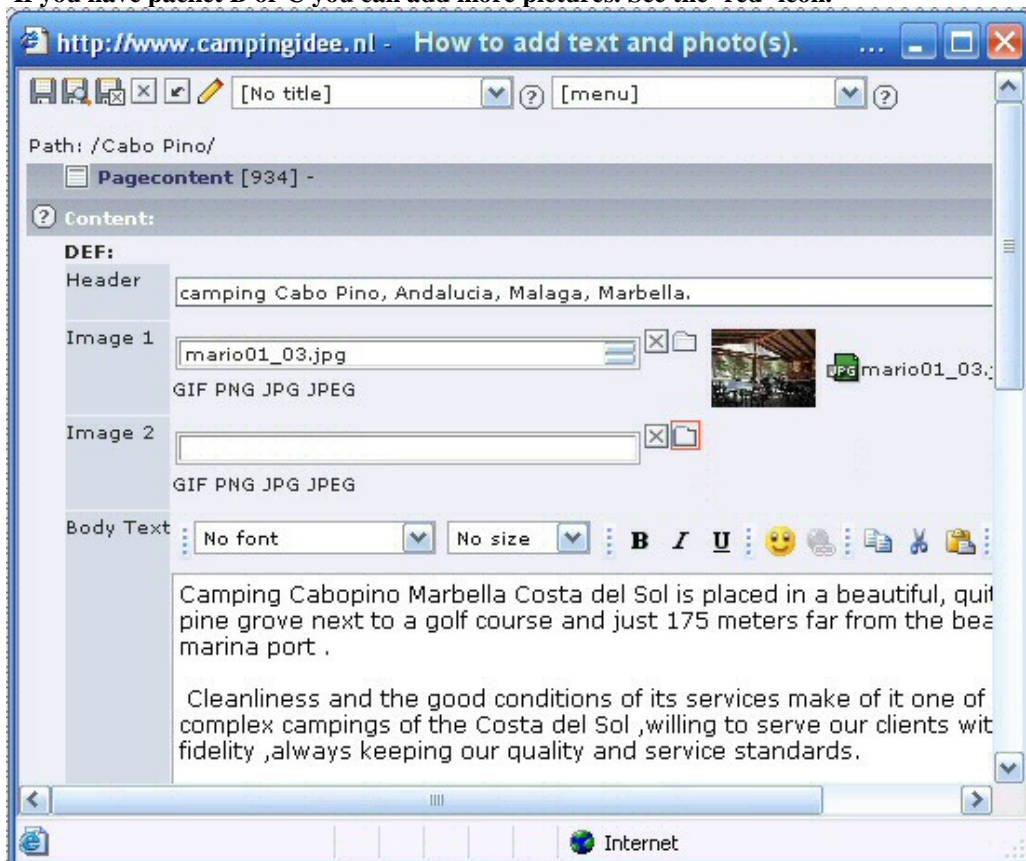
If you have packet B or C you can add more pictures. See the "red" icon.

http://www.campingidee.nl - How to add text and photo(s). ...

[No title] [menu]

Path: /Cabo Pino/

Pagecontent [934] -

Content:

DEF:

| Header | camping Cabo Pino, Andalucia, Malaga, Marbella. |
|---|---|
| Image 1 | mario01_03.jpg GIF PNG JPG JPEG mario01_03.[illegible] |
| Image 2 | GIF PNG JPG JPEG |
| Body Text | No font No size B I U |

Camping Cabopino Marbella Costa del Sol is placed in a beautiful, qui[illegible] pine grove next to a golf course and just 175 meters far from the bea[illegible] marina port .

Cleanliness and the good conditions of its services make of it one of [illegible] complex campings of the Costa del Sol ,willing to serve our clients wit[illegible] fidelity ,always keeping our quality and service standards.

Internet